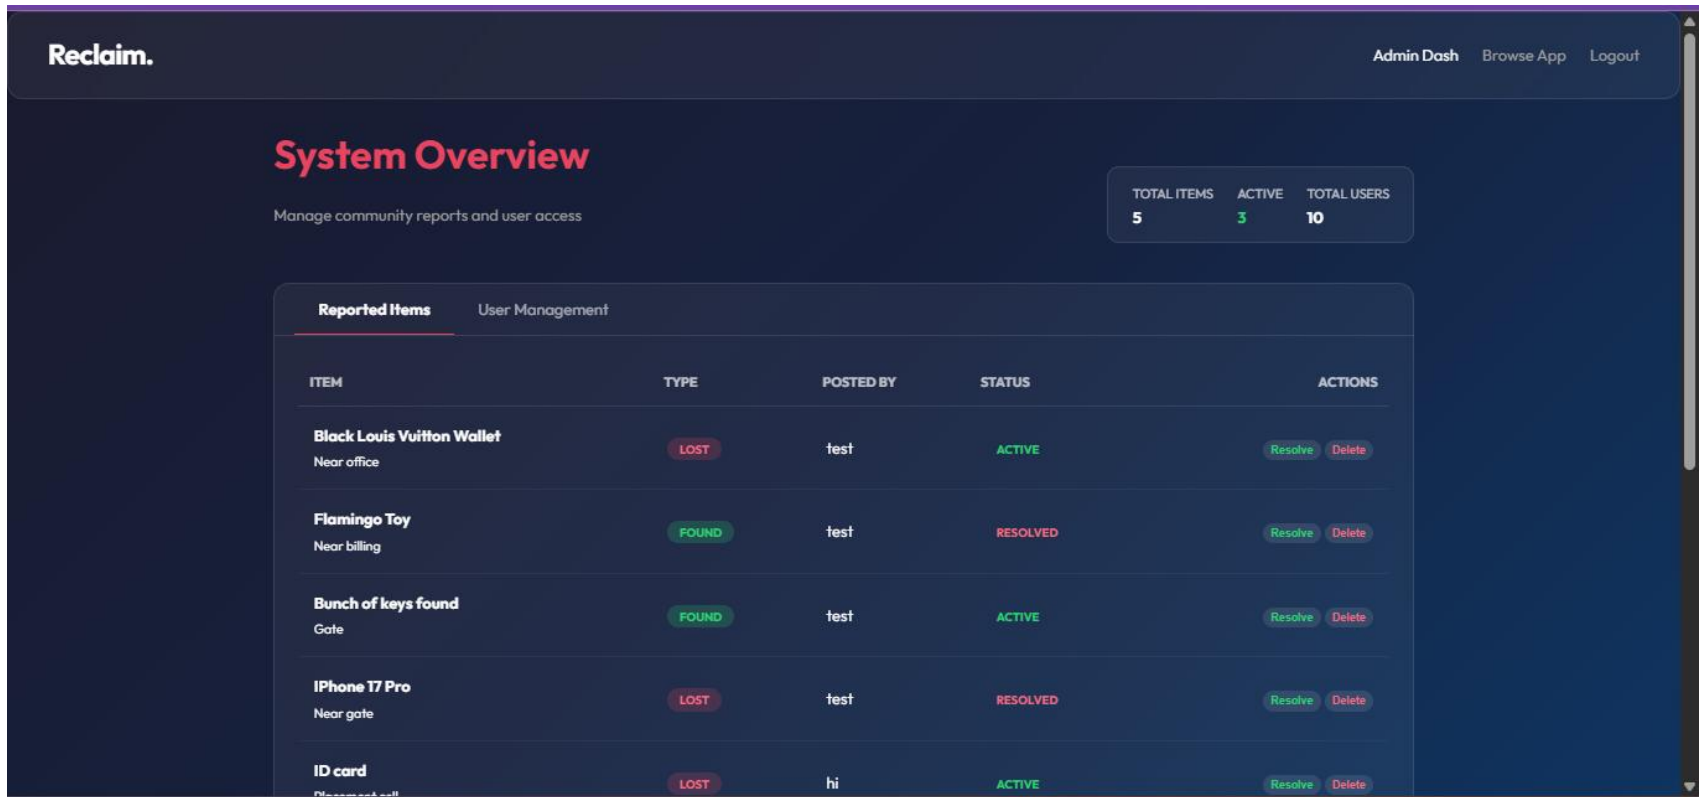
Reclaim.

Admin Dash Browse App Logout

System Overview

Manage community reports and user access

| TOTAL ITEMS | ACTIVE | TOTAL USERS |
|---|---|---|
| 5 | 3 | 10 |

Reported Items User Management

| ITEM | TYPE | POSTED BY | STATUS | ACTIONS |
|---|---|---|---|---|
| Black Louis Vuitton Wallet Near office | LOST | test | ACTIVE | Resolve Delete |
| Flamingo Toy Near billing | FOUND | test | RESOLVED | Resolve Delete |
| Bunch of keys found Gate | FOUND | test | ACTIVE | Resolve Delete |
| IPhone 17 Pro Near gate | LOST | test | RESOLVED | Resolve Delete |
| ID card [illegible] | LOST | hi | ACTIVE | Resolve Delete |